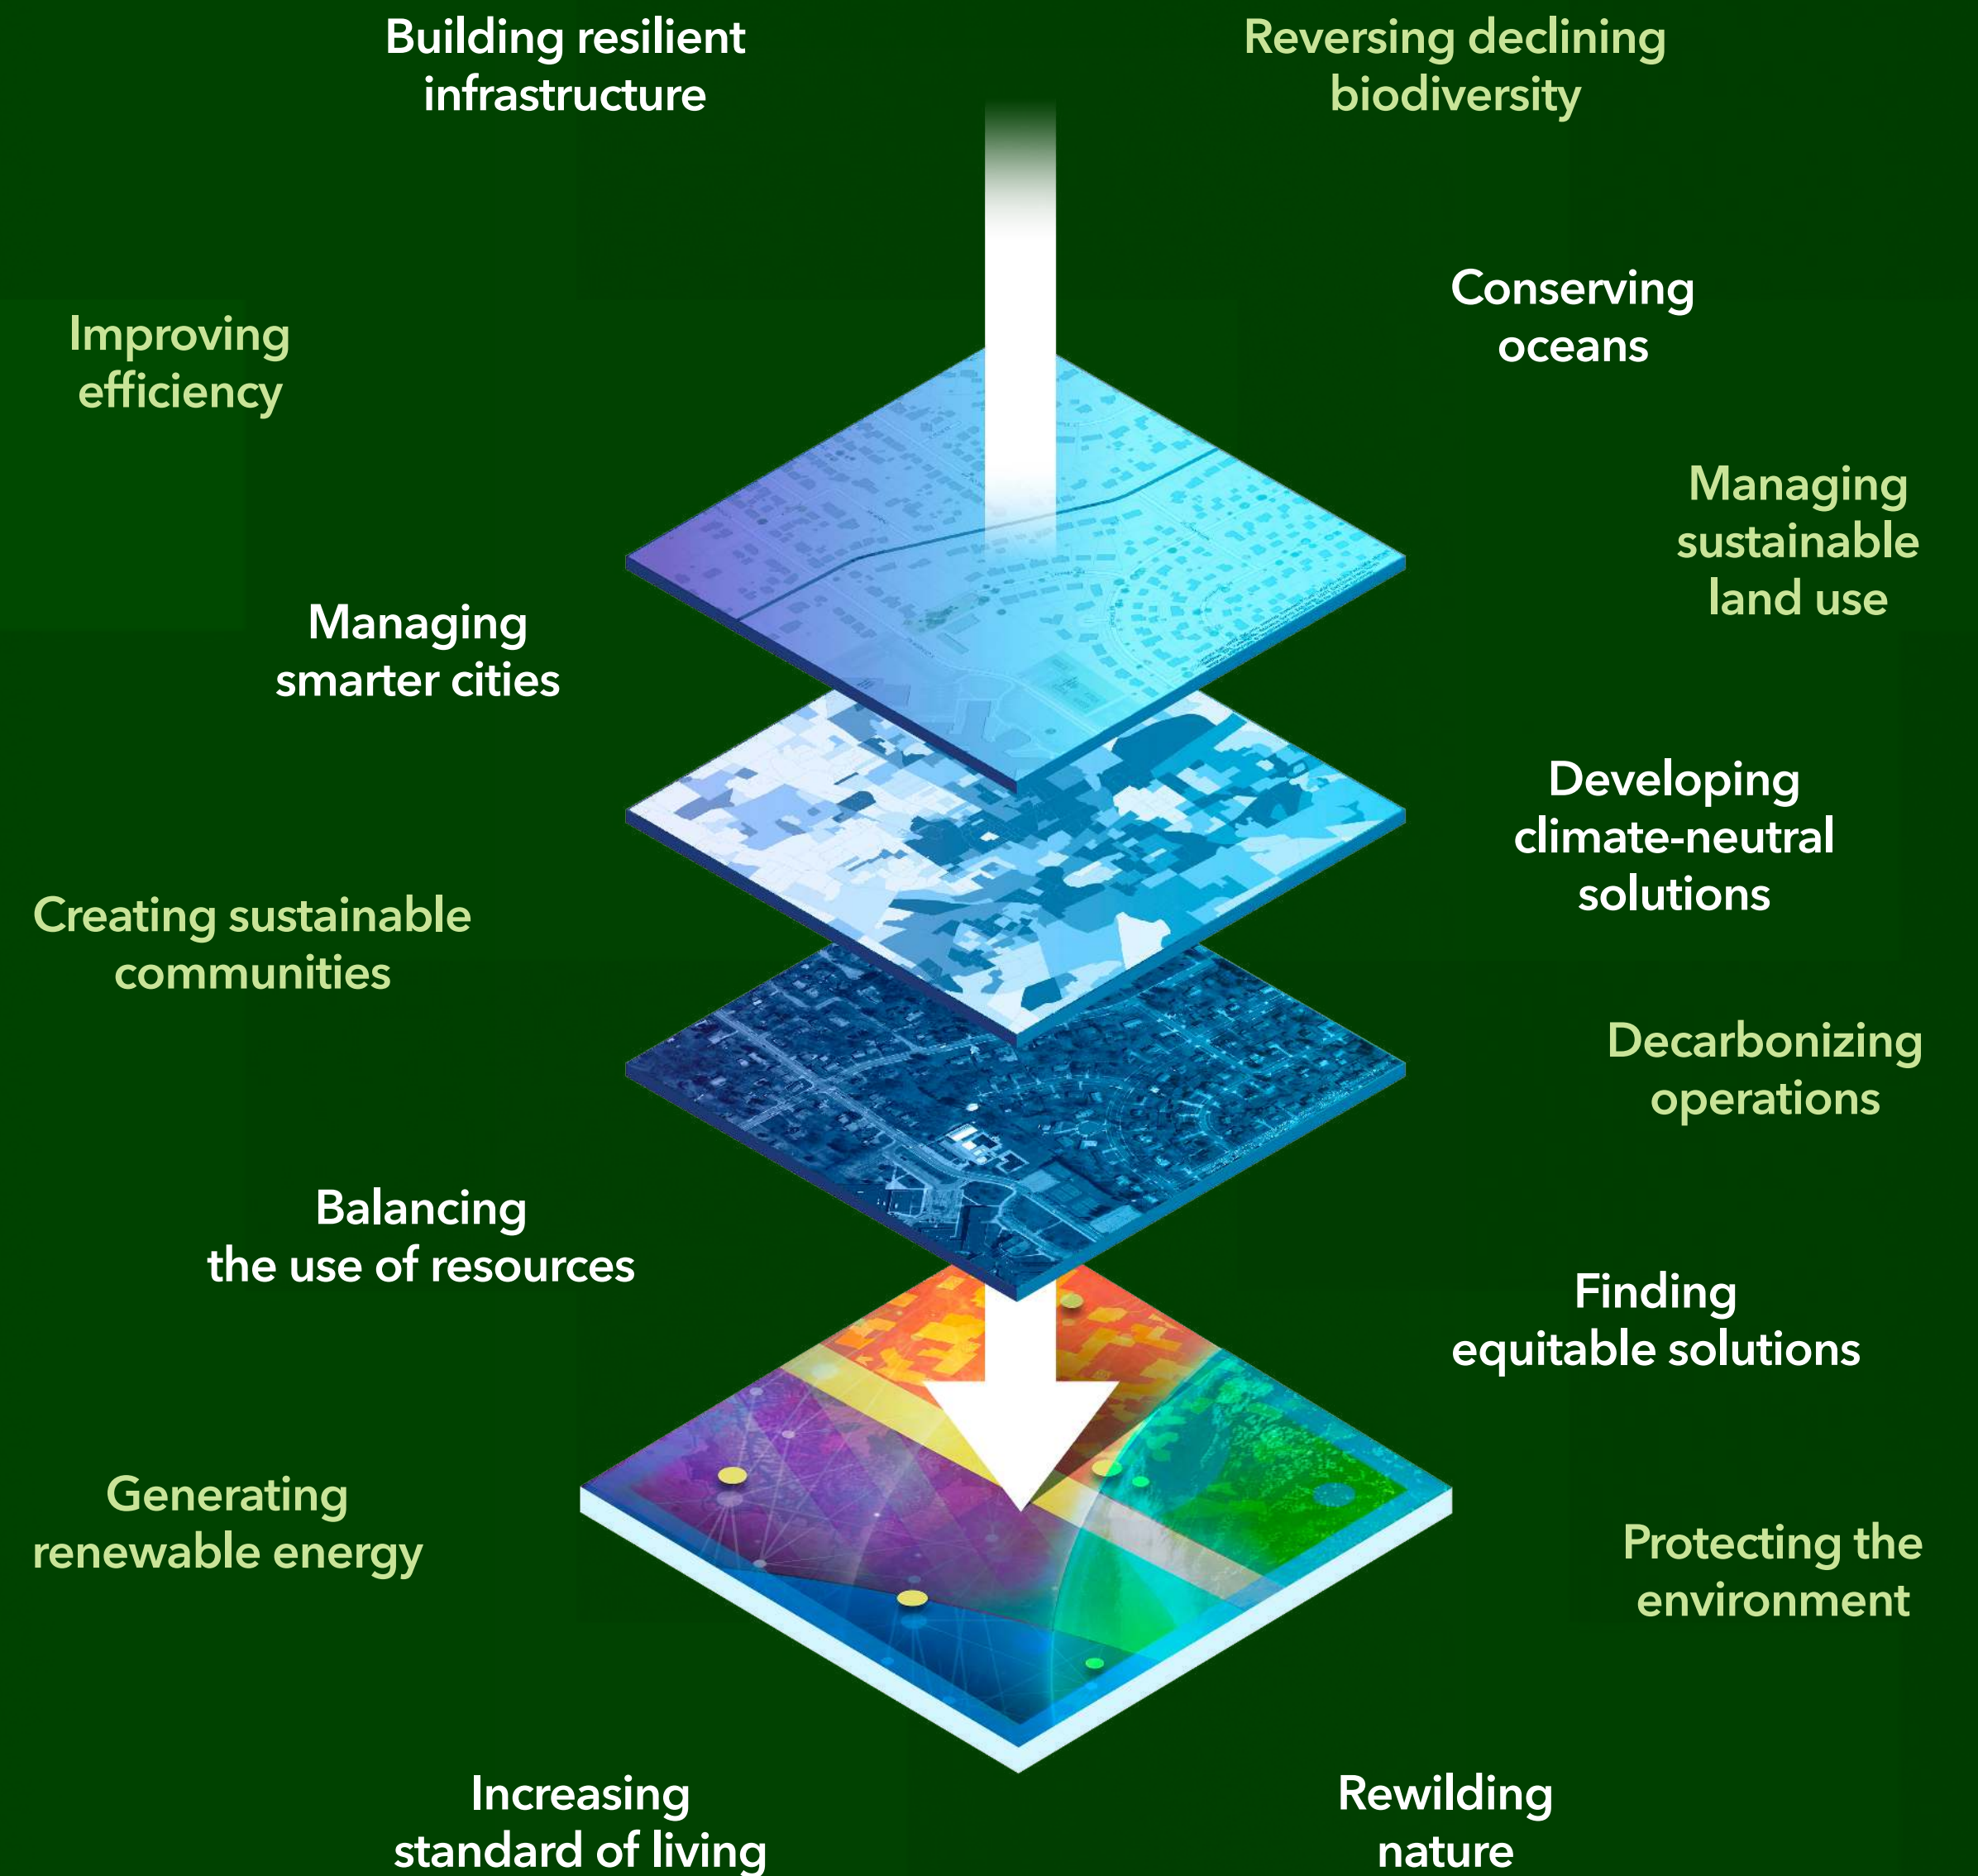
Building resilient infrastructure

Reversing declining biodiversity

Conserving oceans

Improving efficiency

Managing sustainable land use

Managing smarter cities

Developing climate-neutral solutions

Creating sustainable communities

Decarbonizing operations

Balancing the use of resources

Finding equitable solutions

Generating renewable energy

Protecting the environment

Increasing standard of living

Rewilding nature